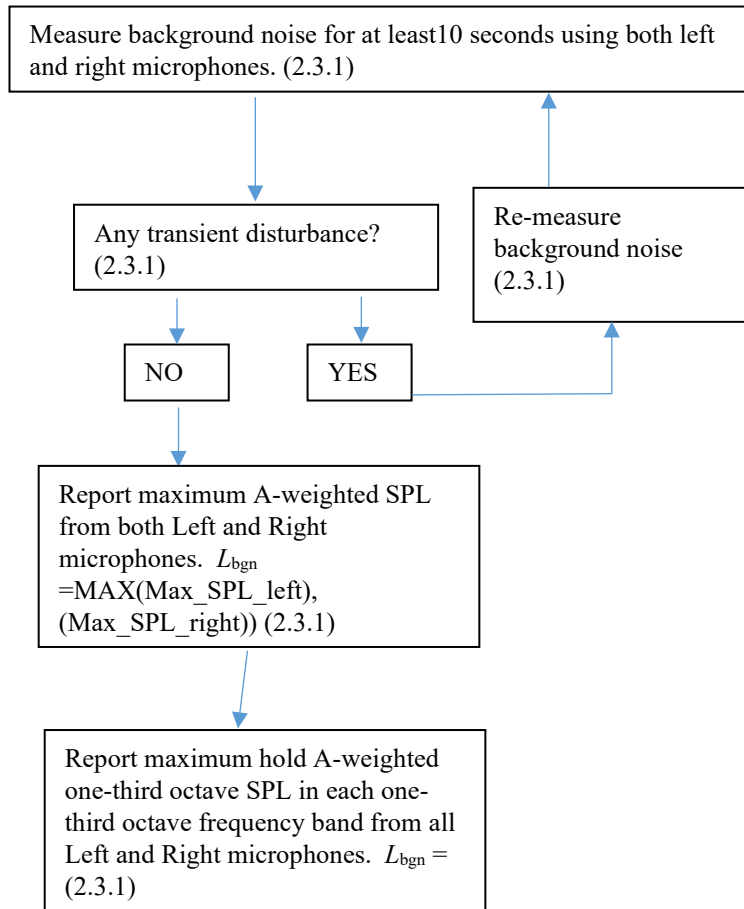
Measure background noise for at least10 seconds using both left and right microphones. (2.3.1)

Any transient disturbance? (2.3.1)

Re-measure background noise (2.3.1)

NO

YES

Report maximum A-weighted SPL from both Left and Right microphones. $L_{\text{bgn}}$ =MAX(Max_SPL_left), (Max_SPL_right)) (2.3.1)

Report maximum hold A-weighted one-third octave SPL in each one-third octave frequency band from all Left and Right microphones. $L_{\text{bgn}}$ = (2.3.1)